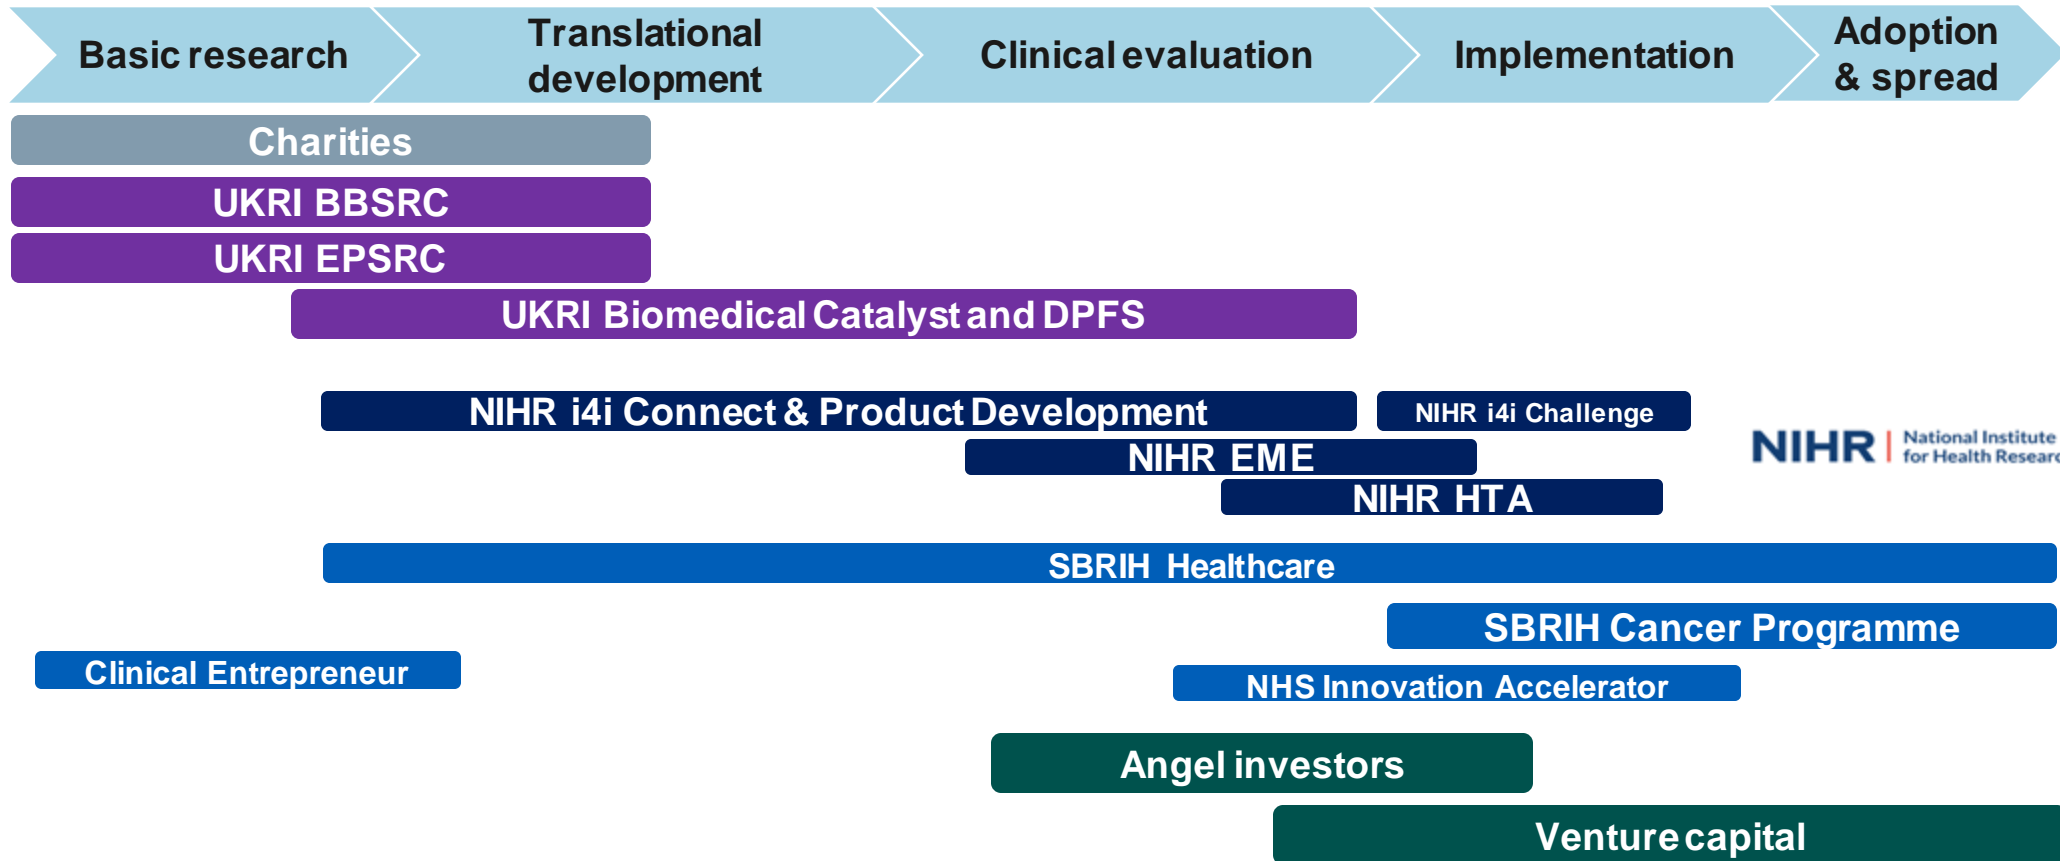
Basic research

Translational development

Clinical evaluation

Implementation

Adoption & spread

Charities

UKRI BBSRC

UKRI EPSRC

UKRI Biomedical Catalyst and DPFS

NIHR i4i Connect & Product Development

NIHR i4i Challenge

NIHR National Institute for Health Resear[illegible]

NIHR EME

NIHR HTA

SBRIH Healthcare

SBRIH Cancer Programme

Clinical Entrepreneur

NHS Innovation Accelerator

Angel investors

Venture capital